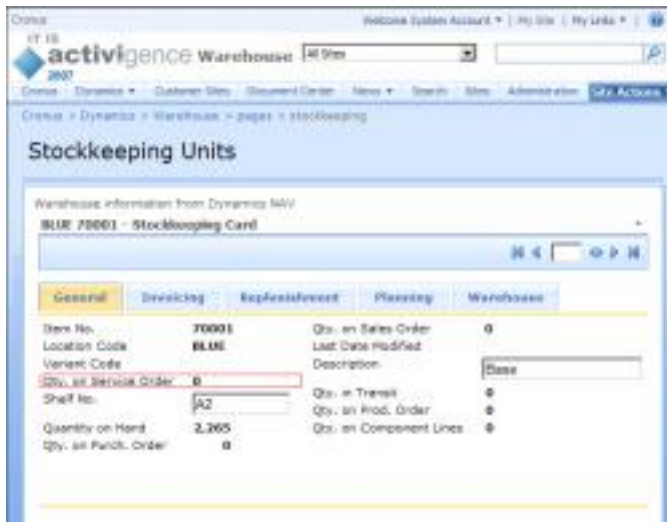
Cronus

Welcome System Account ▾ | My Site | My Links ▾ |

IT IS
activigence Warehouse
2007

All Sites

Cronus | Dynamics ▾ | Customer Sites | Document Center | News ▾ | Search | Sites | Administration | Site Actions

Cronus > Dynamics > Warehouse > pages > stockkeeping

Stockkeeping Units

Warehouse information from Dynamics NAV

BLUE 70001 - Stockkeeping Card

General | Invoicing | Replenishment | Planning | Warehouse

| | | | |
|---|---|---|---|
| Item No. | 70001 | Qty. on Sales Order | 0 |
| Location Code | BLUE | Last Date Modified | |
| Variant Code | | Description | Base |
| Qty. on Service Order | 0 | | |
| Shelf No. | A2 | Qty. in Transit | 0 |
| | | Qty. on Prod. Order | 0 |
| Quantity on Hand | 2,265 | Qty. on Component Lines | 0 |
| Qty. on Purch. Order | 0 | | |